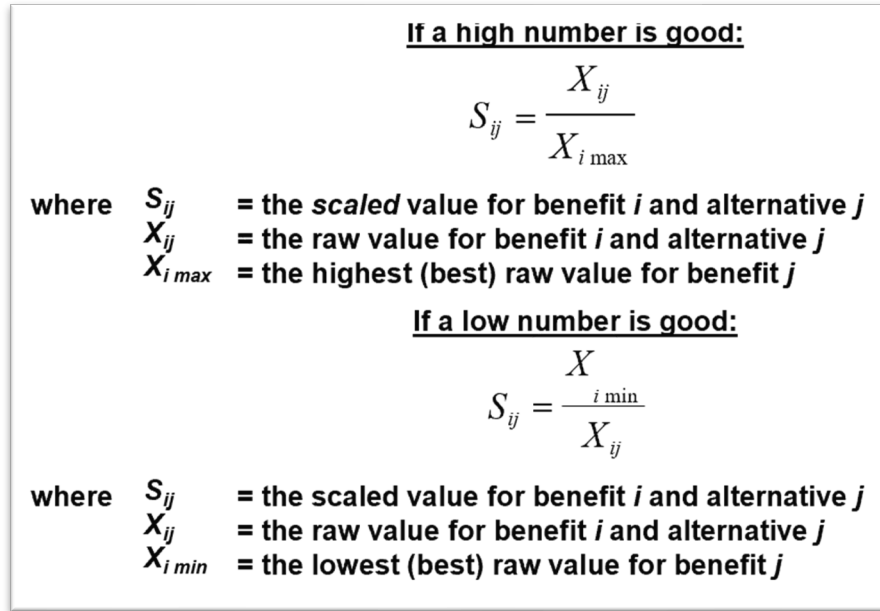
If a high number is good:

$S_{ij} = \frac{X_{ij}}{X_{i\max}}$

where $S_{ij}$ = the *scaled* value for benefit *i* and alternative *j*
$X_{ij}$ = the raw value for benefit *i* and alternative *j*
$X_{i\,max}$ = the highest (best) raw value for benefit *j*

If a low number is good:

$S_{ij} = \frac{X_{i\min}}{X_{ij}}$

where $S_{ij}$ = the scaled value for benefit *i* and alternative *j*
$X_{ij}$ = the raw value for benefit *i* and alternative *j*
$X_{i\,min}$ = the lowest (best) raw value for benefit *j*